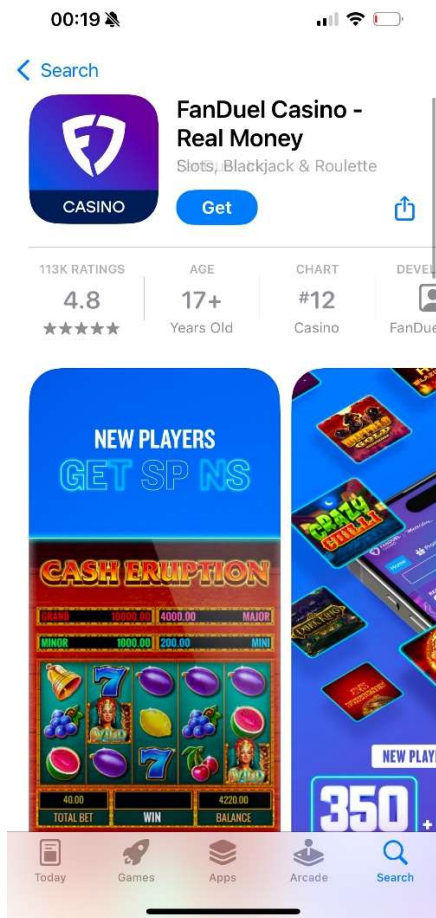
00:19

< Search

CASINO

FanDuel Casino - Real Money

Slots, Blackjack & Roulette

Get

113K RATINGS
4.8
★★★★★

AGE
17+
Years Old

CHART
#12
Casino

DEVEL
FanDue

NEW PLAYERS
GET SP NS

CASH ERUPTION

GRAND 10000.00
4000.00 MAJOR
MINOR 1000.00
200.00 MINI

WILD
WILD

40.00
TOTAL BET
WIN
4220.00
BALANCE

CRAZY CHILLI
GOLD

NEW PLAY
350

Today
Games
Apps
Arcade
Search